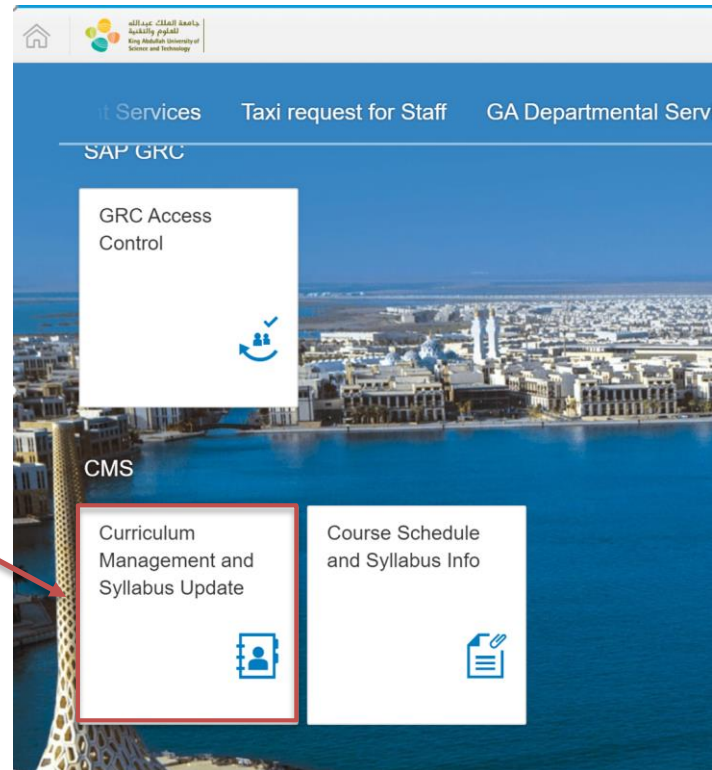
جامعة الملك عبدالله للعلوم والتقنية
King Abdullah University of Science and Technology

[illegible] Services Taxi request for Staff GA Departmental Serv

SAP GRC

GRC Access Control

CMS

Curriculum Management and Syllabus Update

Course Schedule and Syllabus Info